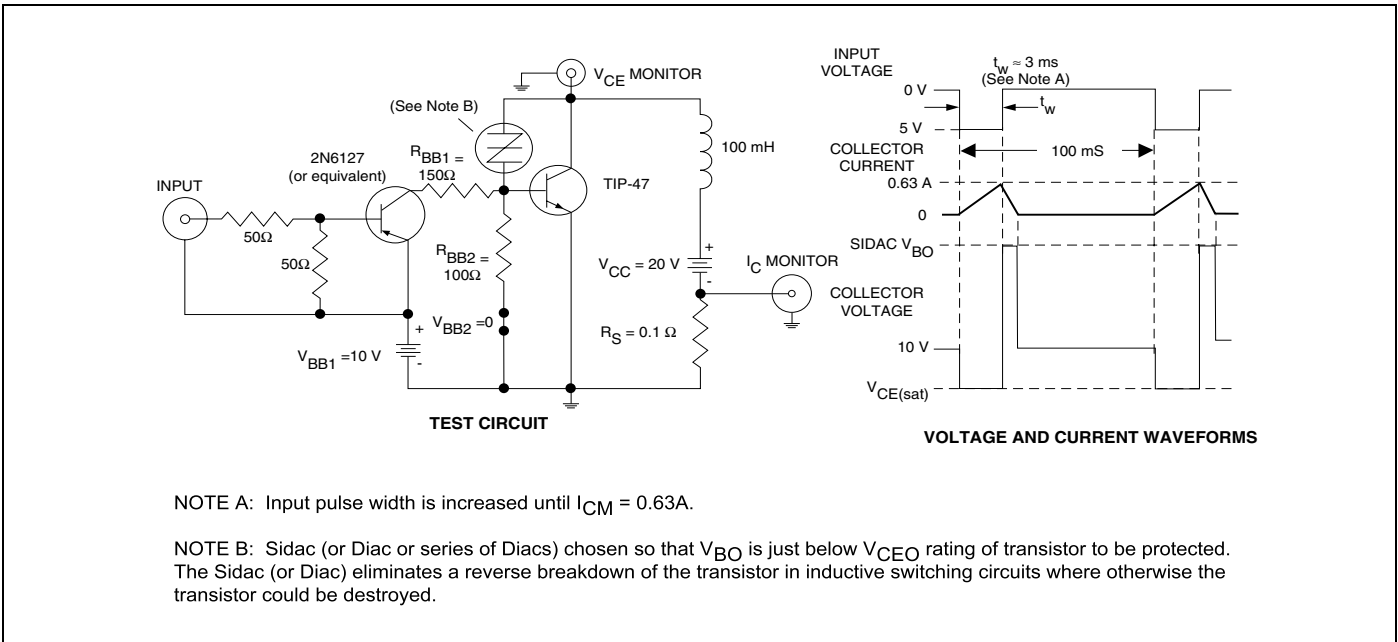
$V_{CE}$ MONITOR

(See Note B)

2N6127 (or equivalent)

$R_{BB1}$ = 150Ω

TIP-47

100 mH

INPUT

50Ω

50Ω

$R_{BB2}$ = 100Ω

$V_{CC}$ = 20 V

+

-

$I_C$ MONITOR

$V_{BB2}$ =0

+

$V_{BB1}$ =10 V

-

$R_S$ = 0.1 Ω

TEST CIRCUIT

INPUT VOLTAGE

$t_w \approx 3$ ms (See Note A)

0 V

$t_w$

5 V

COLLECTOR CURRENT

100 mS

0.63 A

0

SIDAC $V_{BO}$

COLLECTOR VOLTAGE

10 V

$V_{CE(sat)}$

VOLTAGE AND CURRENT WAVEFORMS

NOTE A: Input pulse width is increased until $I_{CM}$ = 0.63A.

NOTE B: Sidac (or Diac or series of Diacs) chosen so that $V_{BO}$ is just below $V_{CEO}$ rating of transistor to be protected. The Sidac (or Diac) eliminates a reverse breakdown of the transistor in inductive switching circuits where otherwise the transistor could be destroyed.